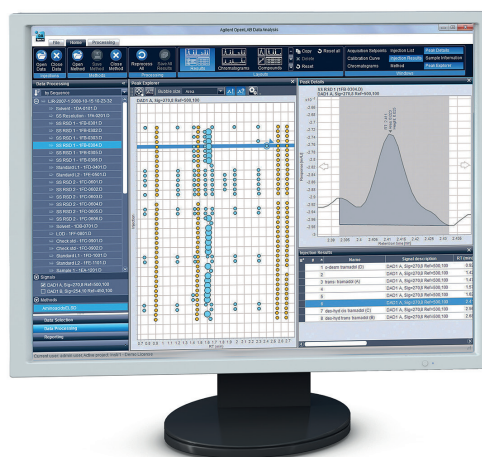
Agilent OpenLAB Data Analysis

File Home Processing

Open Data Close Data Open Method Save Method Close Method Reprocess All Save All Results

Results Chromatograms Compounds

Injection List
Calibration Curve Injection Results Sample Information
Chromatograms Method Peak Explorer

Data Processing

Peak Explorer

DAD1 A, Sig=270,8 Ref=500,100

Peak Details

Injection Results

| # | Name | Signal description |
|---|---|---|
| 1 | o-desm tramadol (D) | DAD1 A, Sig=270,8 Ref=500,100 |
| 2 | | DAD1 A, Sig=270,8 Ref=500,100 |
| 3 | trans tramadol (A) | DAD1 A, Sig=270,8 Ref=500,100 |
| 4 | | DAD1 A, Sig=270,8 Ref=500,100 |
| 5 | | DAD1 A, Sig=270,8 Ref=500,100 |
| 6 | tramadol (B) | DAD1 A, Sig=270,8 Ref=500,100 |
| 7 | des-hydrox tramadol (C) | DAD1 A, Sig=270,8 Ref=500,100 |
| 8 | des-hydrtrans tramadol (E) | DAD1 A, Sig=270,8 Ref=500,100 |

Signals
DAD1 A, Sig=270,8 Ref=500,100

Methods

Data Selection
Data Processing
Reporting